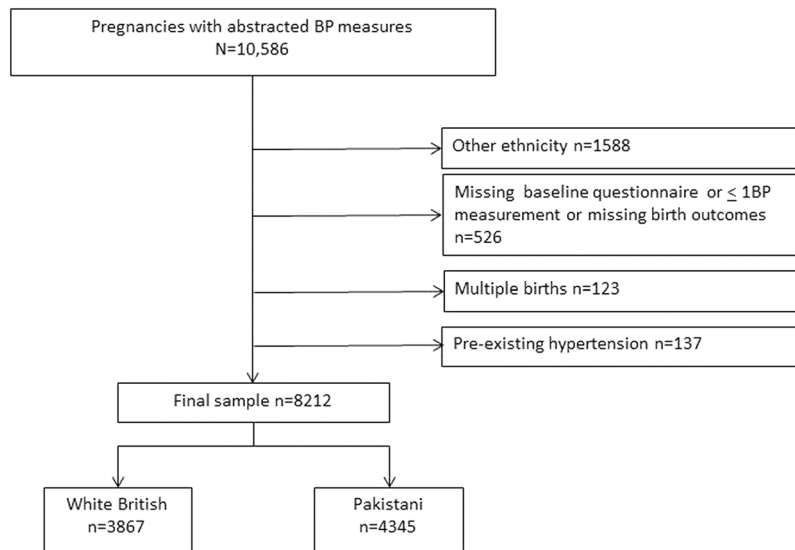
Pregnancies with abstracted BP measures
N=10,586

Other ethnicity n=1588

Missing baseline questionnaire or $\leq$ 1BP measurement or missing birth outcomes n=526

Multiple births n=123

Pre-existing hypertension n=137

Final sample n=8212

White British
n=3867

Pakistani
n=4345